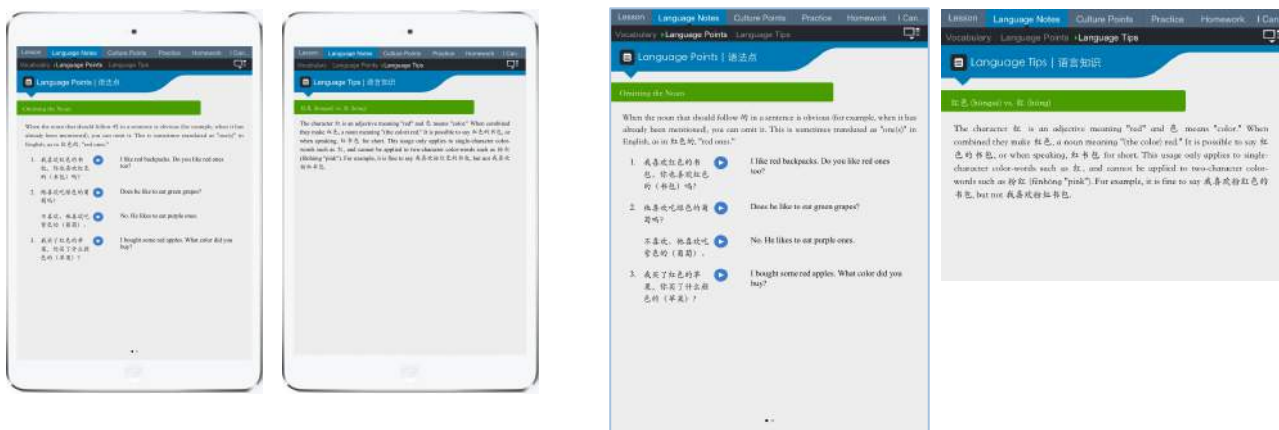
Lesson | Language Notes | Culture Points | Practice | Homework | I Can
Vocabulary ›Language Points Language Tips

Language Points | 语法点

Omitting the Noun

When the noun that should follow 的 in a sentence is obvious (for example, when it has already been mentioned), you can omit it. This is sometimes translated as "one(s)" in English, as in 红色的, "red ones."

1. 我喜欢红色的书包，你也喜欢红色的（书包）吗？ I like red backpacks. Do you like red ones too?

2. 他喜欢吃绿色的葡萄吗？ Does he like to eat green grapes?

不喜欢，他喜欢吃紫色的（葡萄）。 No. He likes to eat purple ones.

3. 我买了红色的苹果，你买了什么颜色的（苹果）？ I bought some red apples. What color did you buy?

Lesson | Language Notes | Culture Points | Practice | Homework | I Can
Vocabulary Language Points ›Language Tips

Language Tips | 语言知识

红色 (hóngsè) vs. 红 (hóng)

The character 红 is an adjective meaning "red" and 色 means "color." When combined they make 红色, a noun meaning "(the color) red." It is possible to say 红色的书包, or when speaking, 红书包 for short. This usage only applies to single-character color-words such as 红, and cannot be applied to two-character color-words such as 粉红 (fěnhóng "pink"). For example, it is fine to say 我喜欢粉红色的书包, but not 我喜欢粉红书包.